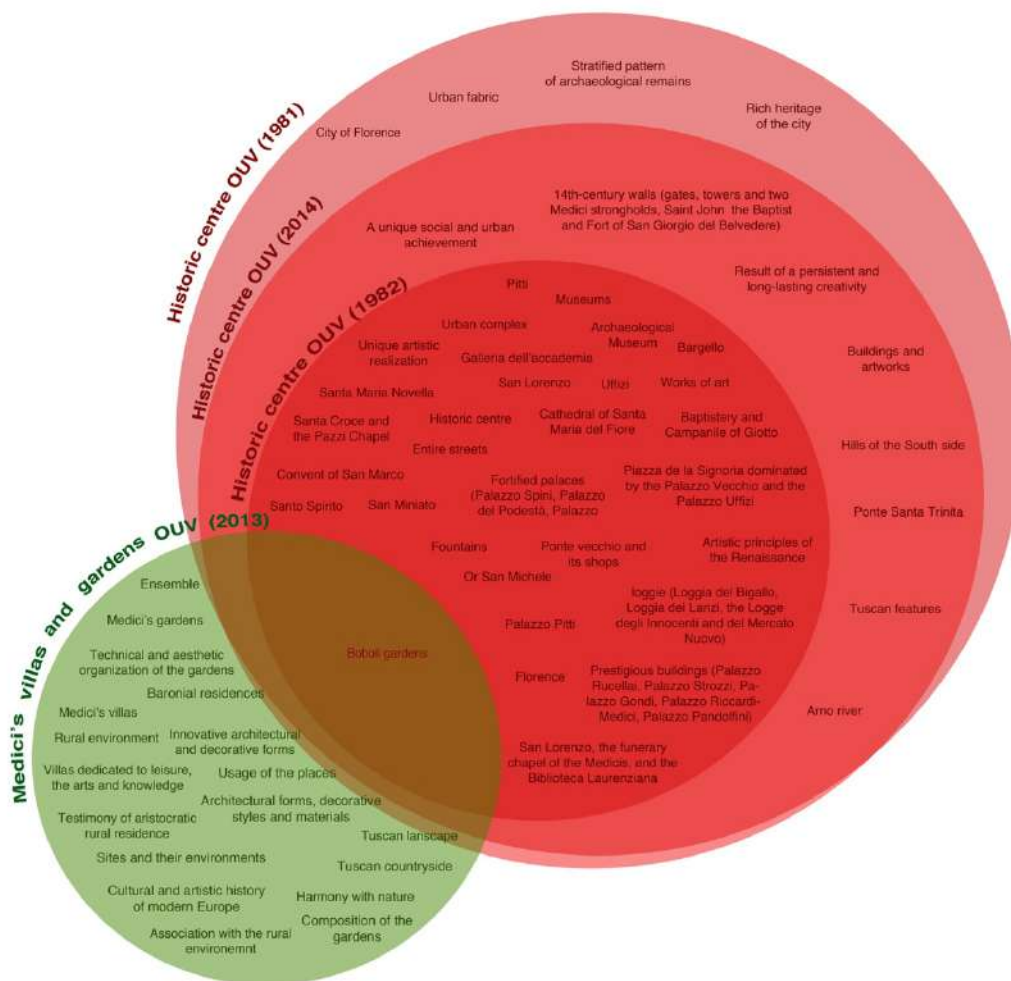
Historic centre OUV (1981)

City of Florence

Urban fabric

Stratified pattern of archaeological remains

Rich heritage of the city

Historic centre OUV (2014)

A unique social and urban achievement

14th-century walls (gates, towers and two Medici strongholds, Saint John the Baptist and Fort of San Giorgio del Belvedere)

Result of a persistent and long-lasting creativity

Buildings and artworks

Hills of the South side

Ponte Santa Trinita

Tuscan features

Arno river

Historic centre OUV (1982)

Pitti

Museums

Urban complex

Unique artistic realization

Archaeological Museum

Galleria dell'accademia

Bargello

Santa Maria Novella

San Lorenzo

Uffizi

Works of art

Santa Croce and the Pazzi Chapel

Historic centre

Cathedral of Santa Maria del Fiore

Baptistery and Campanile of Giotto

Entire streets

Convent of San Marco

Fortified palaces (Palazzo Spini, Palazzo del Podestà, Palazzo

Piazza de la Signoria dominated by the Palazzo Vecchio and the Palazzo Uffizi

Santo Spirito

San Miniato

Fountains

Ponte vecchio and its shops

Artistic principles of the Renaissance

Or San Michele

loggie (Loggia del Bigallo, Loggia dei Lanzi, the Logge degli Innocenti and del Mercato Nuovo)

Palazzo Pitti

Boboli gardens

Florence

Prestigious buildings (Palazzo Rucellai, Palazzo Strozzi, Palazzo Gondi, Palazzo Riccardi-Medici, Palazzo Pandolfini)

San Lorenzo, the funerary chapel of the Medicis, and the Biblioteca Laurenziana

Medici's villas and gardens OUV (2013)

Ensemble

Medici's gardens

Technical and aesthetic organization of the gardens

Baronial residences

Medici's villas

Rural environment

Innovative architectural and decorative forms

Villas dedicated to leisure, the arts and knowledge

Usage of the places

Architectural forms, decorative styles and materials

Testimony of aristocratic rural residence

Tuscan lanscape

Sites and their environments

Tuscan countryside

Cultural and artistic history of modern Europe

Harmony with nature

Composition of the gardens

Association with the rural environemnt